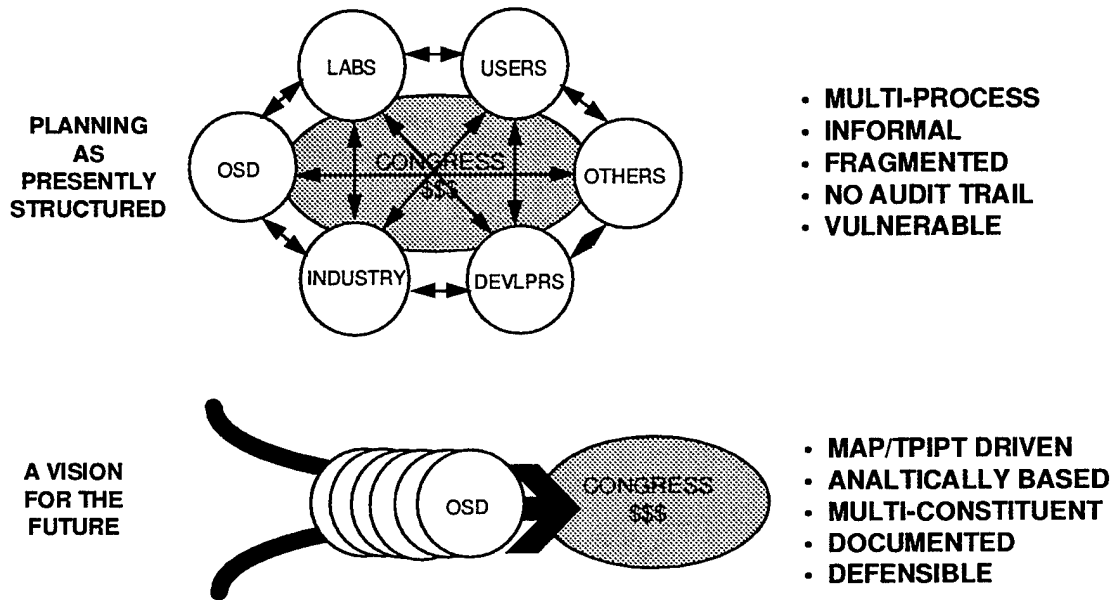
PLANNING AS PRESENTLY STRUCTURED

LABS

USERS

OSD

CONGRESS $$$

OTHERS

INDUSTRY

DEVLPRS

• MULTI-PROCESS
• INFORMAL
• FRAGMENTED
• NO AUDIT TRAIL
• VULNERABLE

A VISION FOR THE FUTURE

OSD

CONGRESS $$$

• MAP/TPIPT DRIVEN
• ANALTICALLY BASED
• MULTI-CONSTITUENT
• DOCUMENTED
• DEFENSIBLE